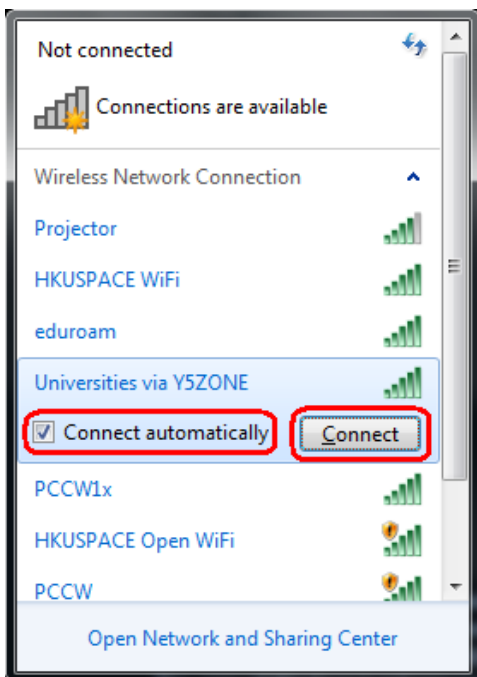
Not connected

Connections are available

Wireless Network Connection

Projector

HKUSPACE WiFi

eduroam

Universities via Y5ZONE

☑ Connect automatically

Connect

PCCW1x

HKUSPACE Open WiFi

PCCW

Open Network and Sharing Center